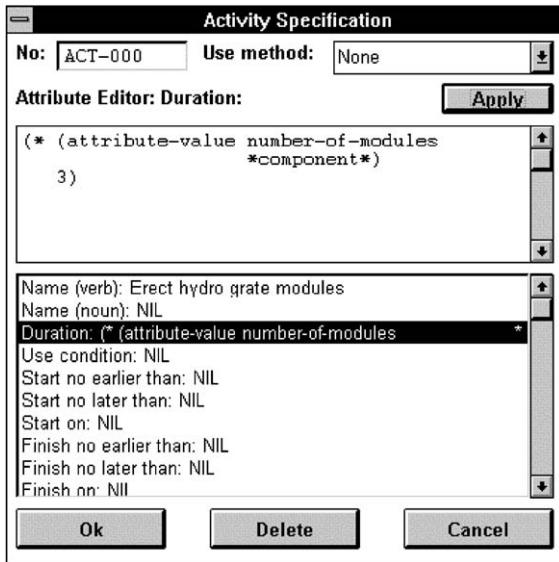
Activity Specification

No: ACT-000

Use method: None

Attribute Editor: Duration:

Apply

(* (attribute-value number-of-modules
*component*)
3)

Name (verb): Erect hydro grate modules
Name (noun): NIL
Duration: (* (attribute-value number-of-modules *
Use condition: NIL
Start no earlier than: NIL
Start no later than: NIL
Start on: NIL
Finish no earlier than: NIL
Finish no later than: NIL
Finish on: NIL

Ok

Delete

Cancel